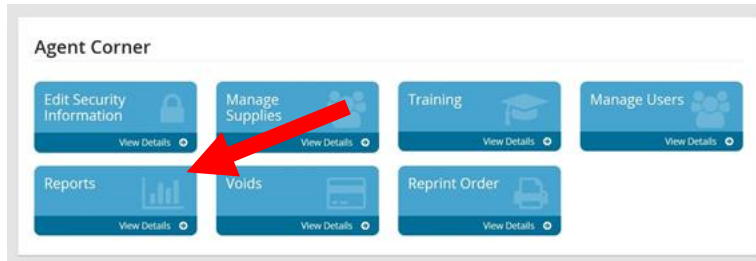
Agent Corner

Edit Security Information
View Details

Manage Supplies
View Details

Training
View Details

Manage Users
View Details

Reports
View Details

Voids
View Details

Reprint Order
View Details